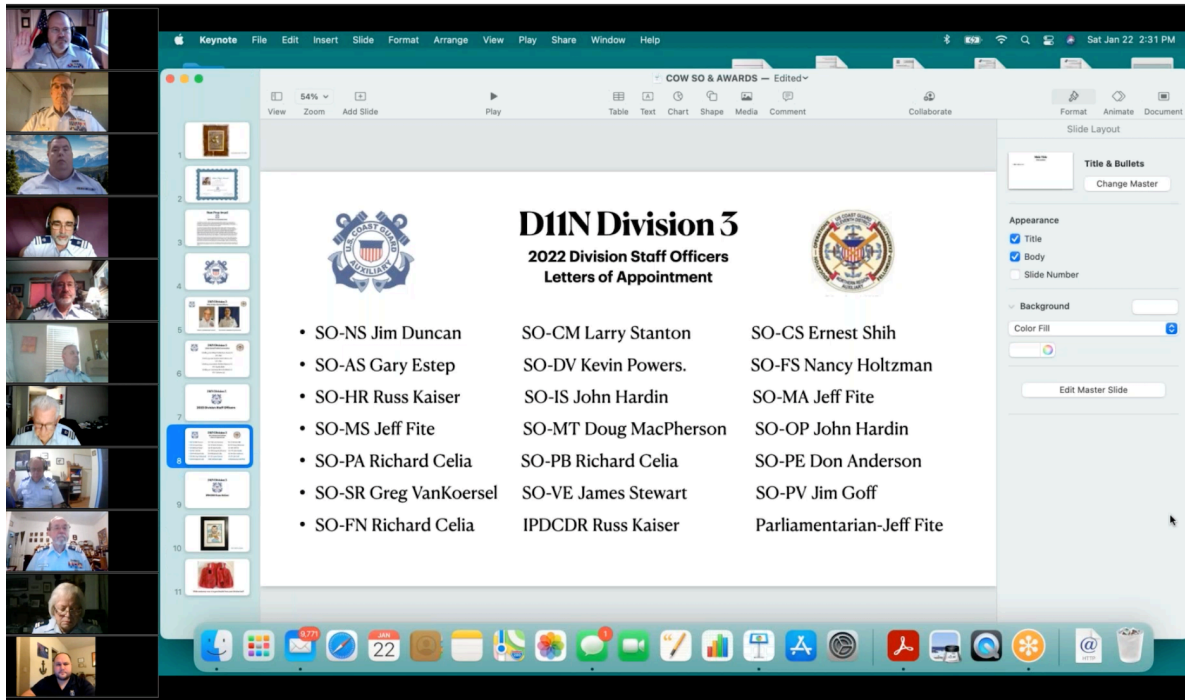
Keynote File Edit Insert Slide Format Arrange View Play Share Window Help

Sat Jan 22 2:31 PM

COW SO & AWARDS — Edited

54% View Zoom Add Slide Play Table Text Chart Shape Media Comment Collaborate Format Animate Document

Slide Layout

Title & Bullets

Change Master

Appearance

Title

Body

Slide Number

Background

Color Fill

Edit Master Slide

D11N Division 3

2022 Division Staff Officers Letters of Appointment

- SO-NS Jim Duncan
- SO-AS Gary Estep
- SO-HR Russ Kaiser
- SO-MS Jeff Fite
- SO-PA Richard Celia
- SO-SR Greg VanKoersel
- SO-FN Richard Celia

SO-CM Larry Stanton
SO-DV Kevin Powers.
SO-IS John Hardin
SO-MT Doug MacPherson
SO-PB Richard Celia
SO-VE James Stewart
IPDCDR Russ Kaiser

SO-CS Ernest Shih
SO-FS Nancy Holtzman
SO-MA Jeff Fite
SO-OP John Hardin
SO-PE Don Anderson
SO-PV Jim Goff
Parliamentarian-Jeff Fite

1 2 3 4 5 6 7 8 9 10 11

9,771 JAN 22 1